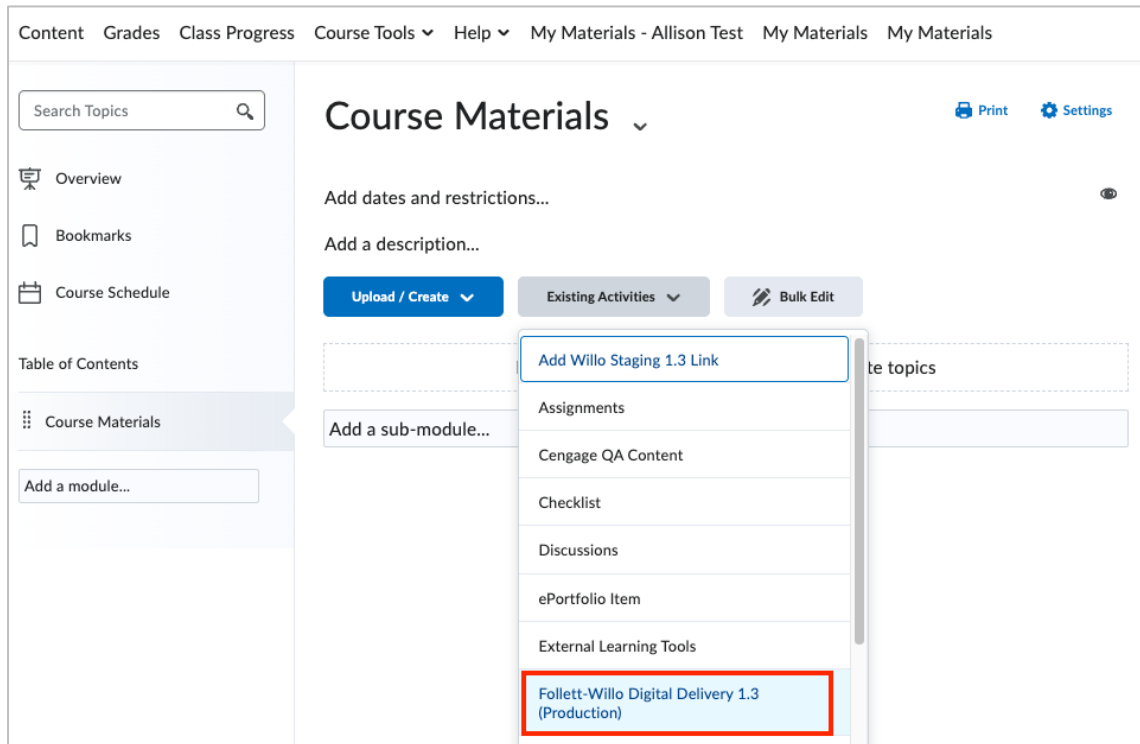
Content Grades Class Progress Course Tools Help My Materials - Allison Test My Materials My Materials

Search Topics

Overview

Bookmarks

Course Schedule

Table of Contents

Course Materials

Add a module...

Course Materials

Print Settings

Add dates and restrictions...

Add a description...

Upload / Create Existing Activities Bulk Edit

te topics

Add a sub-module...

Add Willo Staging 1.3 Link

Assignments

Cengage QA Content

Checklist

Discussions

ePortfolio Item

External Learning Tools

Follett-Willo Digital Delivery 1.3 (Production)